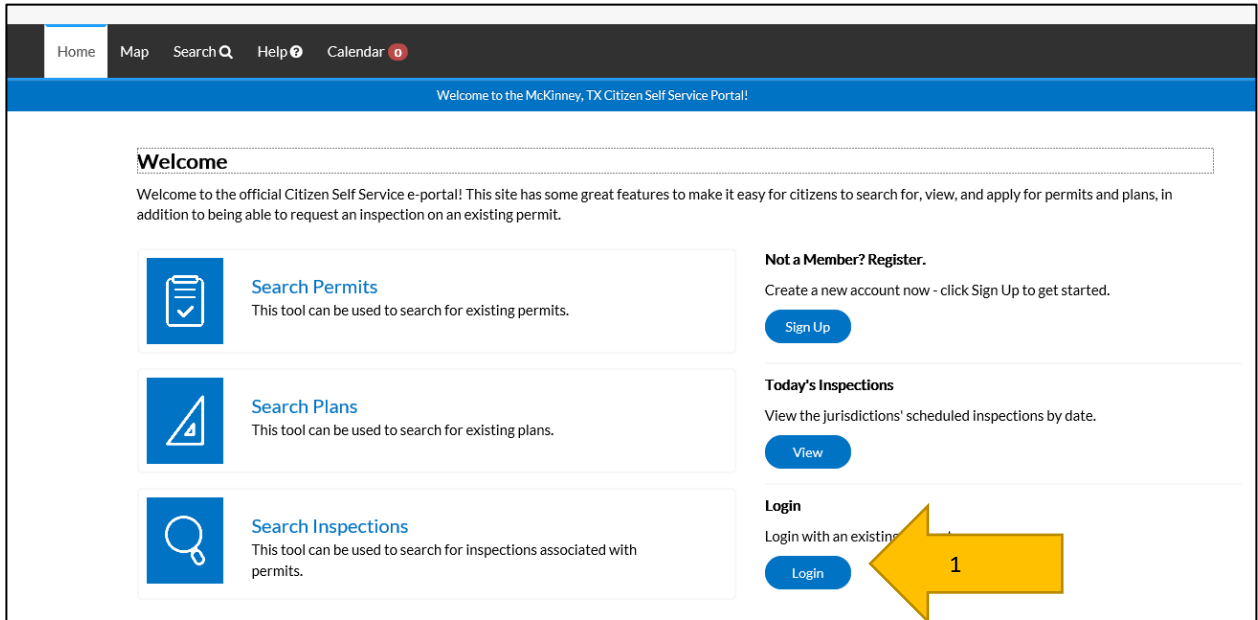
Home Map Search Help Calendar 0

Welcome to the McKinney, TX Citizen Self Service Portal!

Welcome

Welcome to the official Citizen Self Service e-portal! This site has some great features to make it easy for citizens to search for, view, and apply for permits and plans, in addition to being able to request an inspection on an existing permit.

Search Permits
This tool can be used to search for existing permits.

Search Plans
This tool can be used to search for existing plans.

Search Inspections
This tool can be used to search for inspections associated with permits.

Not a Member? Register.
Create a new account now - click Sign Up to get started.
Sign Up

Today's Inspections
View the jurisdictions' scheduled inspections by date.
View

Login
Login with an existing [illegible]
Login

1